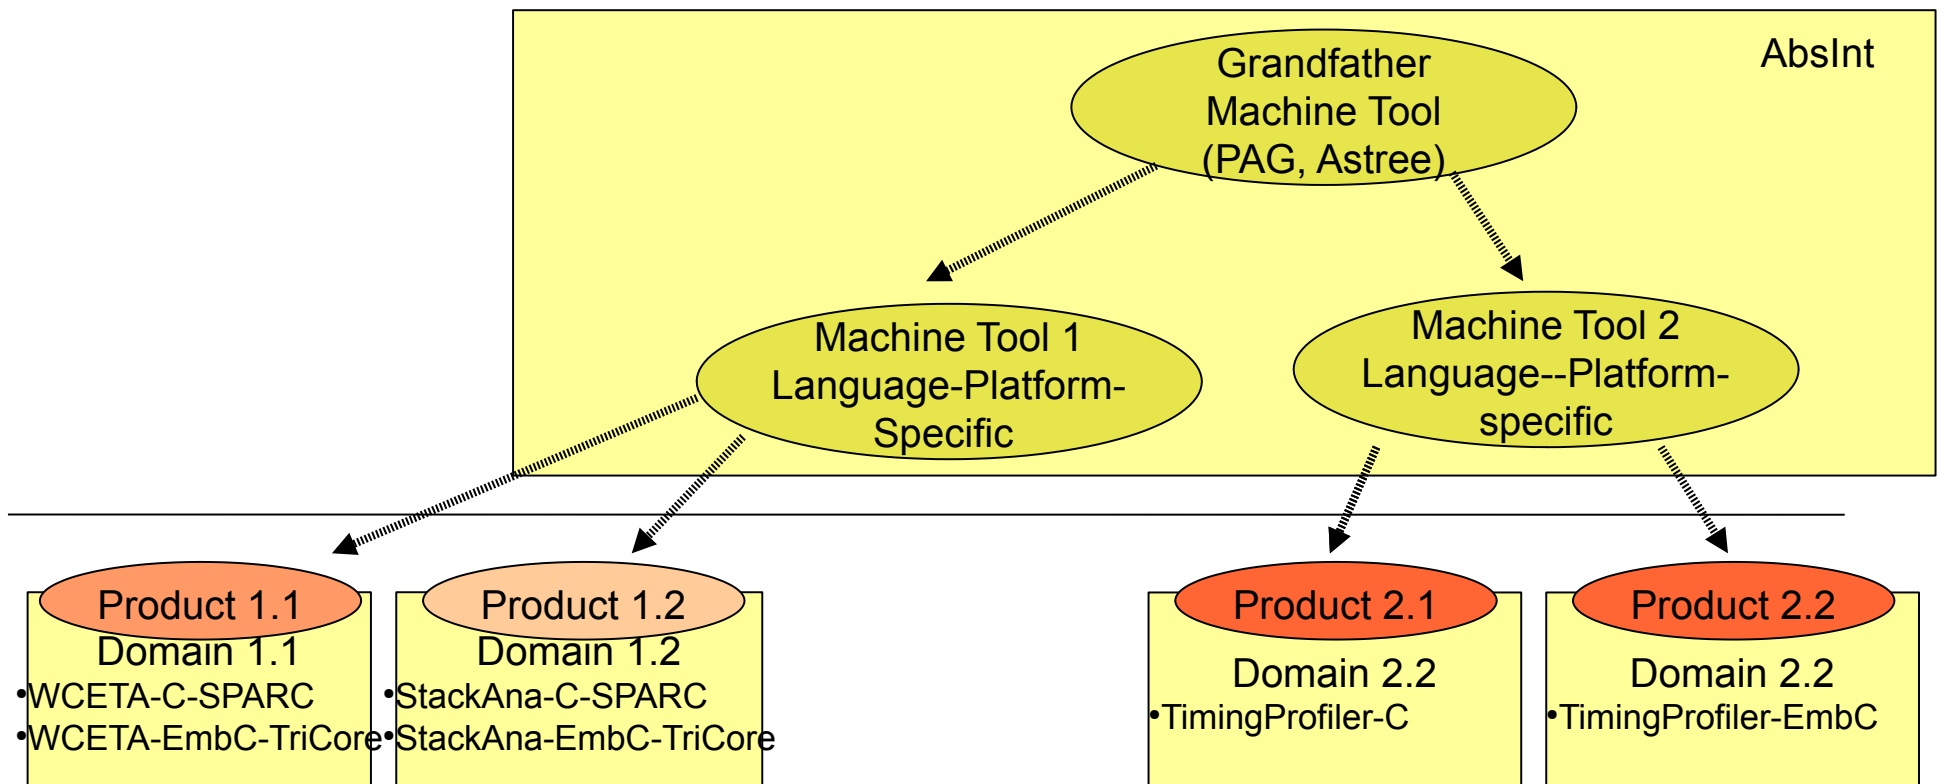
AbsInt

Grandfather Machine Tool (PAG, Astree)

Machine Tool 1 Language-Platform-Specific

Machine Tool 2 Language--Platform-specific

Product 1.1
Domain 1.1
•WCETA-C-SPARC
•WCETA-EmbC-TriCore

Product 1.2
Domain 1.2
•StackAna-C-SPARC
•StackAna-EmbC-TriCore

Product 2.1
Domain 2.2
•TimingProfiler-C

Product 2.2
Domain 2.2
•TimingProfiler-EmbC